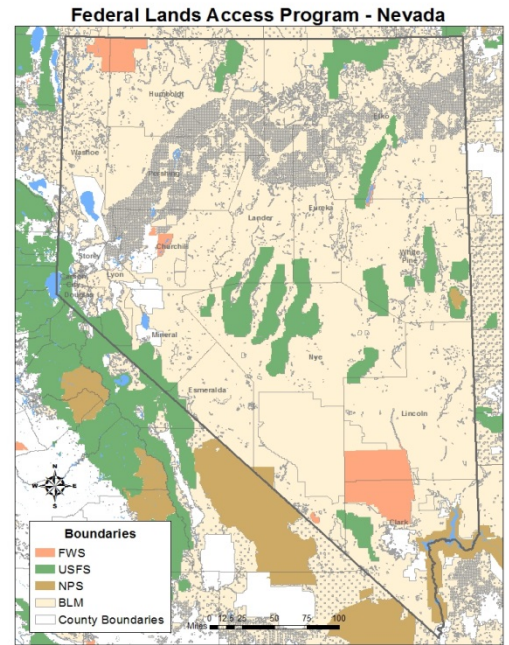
Federal Lands Access Program - Nevada

Humboldt
Elko
Washoe
Pershing
Lander
Eureka
Churchill
Storey
Lyon
Douglas
White Pine
Mineral
Nye
Esmeralda
Lincoln
Clark

N
W E
S

Boundaries
FWS
USFS
NPS
BLM
County Boundaries

Miles 0 12.5 25 50 75 100